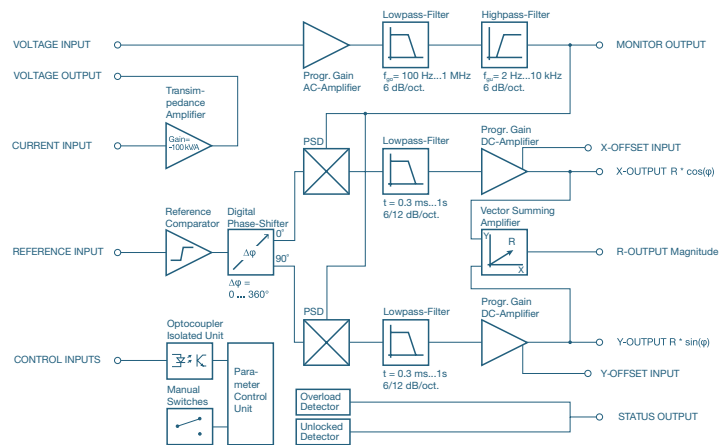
VOLTAGE INPUT

VOLTAGE OUTPUT

CURRENT INPUT

REFERENCE INPUT

CONTROL INPUTS

Transimpedance Amplifier

Gain= -100 kV/A

Progr. Gain AC-Amplifier

Lowpass-Filter

$f_{go}$= 100 Hz...1 MHz 6 dB/oct.

Highpass-Filter

$f_{gu}$= 2 Hz...10 kHz 6 dB/oct.

MONITOR OUTPUT

PSD

Lowpass-Filter

t = 0.3 ms...1s 6/12 dB/oct.

Progr. Gain DC-Amplifier

X-OFFSET INPUT

X-OUTPUT R * cos(φ)

Reference Comparator

Digital Phase-Shifter

0°

90°

Δφ

Δφ = 0 ... 360°

Vector Summing Amplifier

Y

R

X

R-OUTPUT Magnitude

PSD

Lowpass-Filter

t = 0.3 ms...1s 6/12 dB/oct.

Progr. Gain DC-Amplifier

Y-OUTPUT R * sin(φ)

Y-OFFSET INPUT

Optocoupler Isolated Unit

Manual Switches

Parameter Control Unit

Overload Detector

Unlocked Detector

STATUS OUTPUT